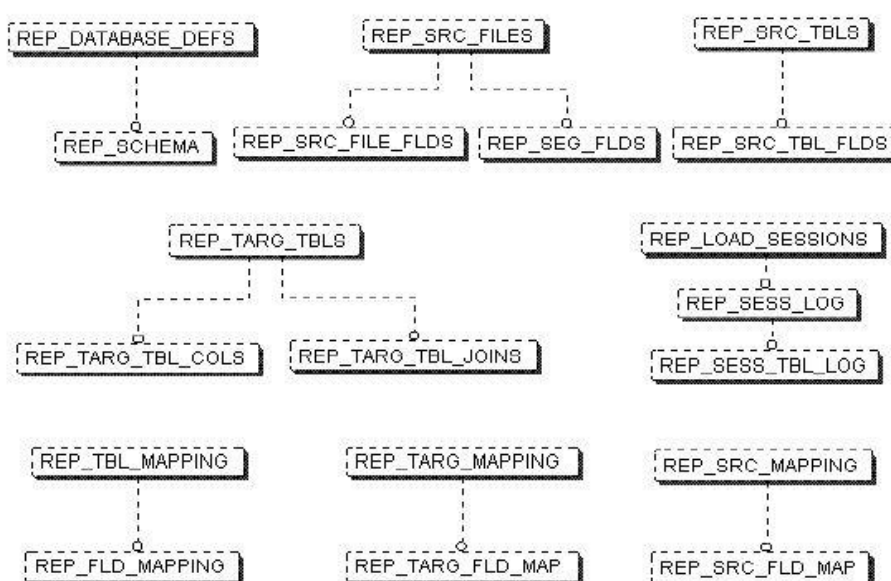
REP_DATABASE_DEFS

REP_SCHEMA

REP_SRC_FILES

REP_SRC_FILE_FLDS

REP_SEG_FLDS

REP_SRC_TBLS

REP_SRC_TBL_FLDS

REP_TARG_TBLS

REP_TARG_TBL_COLS

REP_TARG_TBL_JOINS

REP_LOAD_SESSIONS

REP_SESS_LOG

REP_SESS_TBL_LOG

REP_TBL_MAPPING

REP_FLD_MAPPING

REP_TARG_MAPPING

REP_TARG_FLD_MAP

REP_SRC_MAPPING

REP_SRC_FLD_MAP